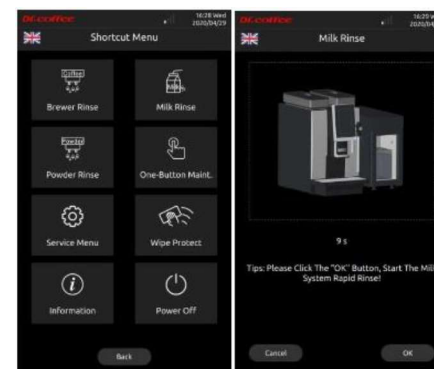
DRcoffee
16:28 Wed
2020/04/29
Shortcut Menu
Coffee
Brewer Rinse
Milk Rinse
Powder
Powder Rinse
One-Button Maint.
Service Menu
Wipe Protect
Information
Power Off
Back

DRcoffee
16:29 W
2020/04
Milk Rinse
9 s
Tips: Please Click The "OK" Button, Start The Mil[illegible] System Rapid Rinse!
Cancel
OK